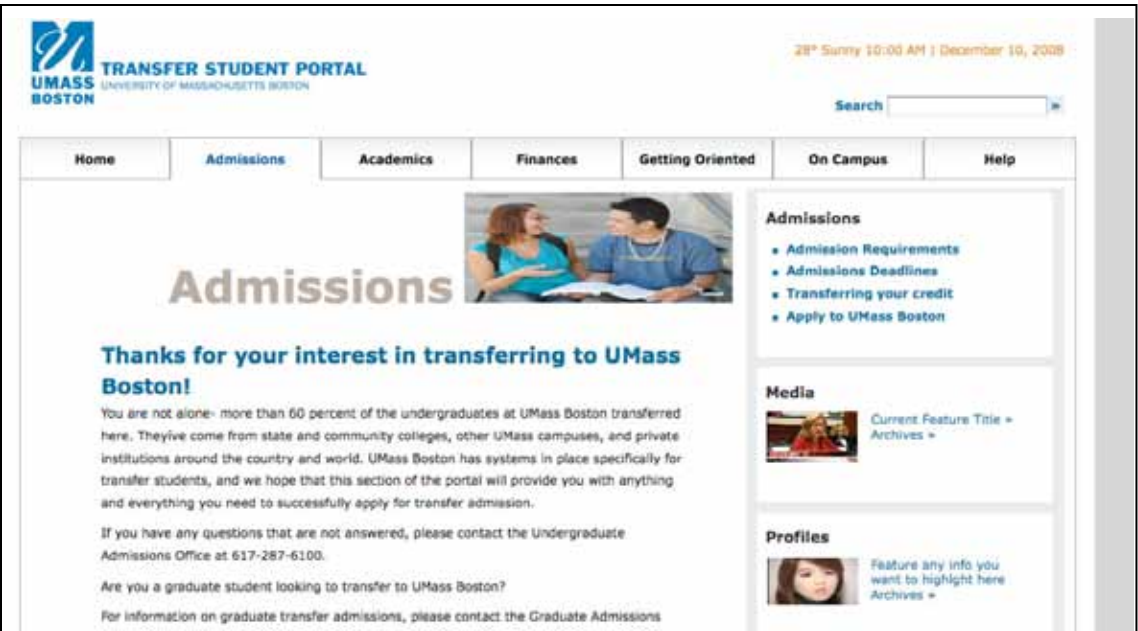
UMASS BOSTON

TRANSFER STUDENT PORTAL
UNIVERSITY OF MASSACHUSETTS BOSTON

28° Sunny 10:00 AM | December 10, 2008

Search »

Home | Admissions | Academics | Finances | Getting Oriented | On Campus | Help

Admissions

Thanks for your interest in transferring to UMass Boston!

You are not alone- more than 60 percent of the undergraduates at UMass Boston transferred here. Theyive come from state and community colleges, other UMass campuses, and private institutions around the country and world. UMass Boston has systems in place specifically for transfer students, and we hope that this section of the portal will provide you with anything and everything you need to successfully apply for transfer admission.

If you have any questions that are not answered, please contact the Undergraduate Admissions Office at 617-287-6100.

Are you a graduate student looking to transfer to UMass Boston?

For information on graduate transfer admissions, please contact the Graduate Admissions

Admissions

- Admission Requirements
- Admissions Deadlines
- Transferring your credit
- Apply to UMass Boston

Media

Current Feature Title »
Archives »

Profiles

Feature any info you want to highlight here
Archives »